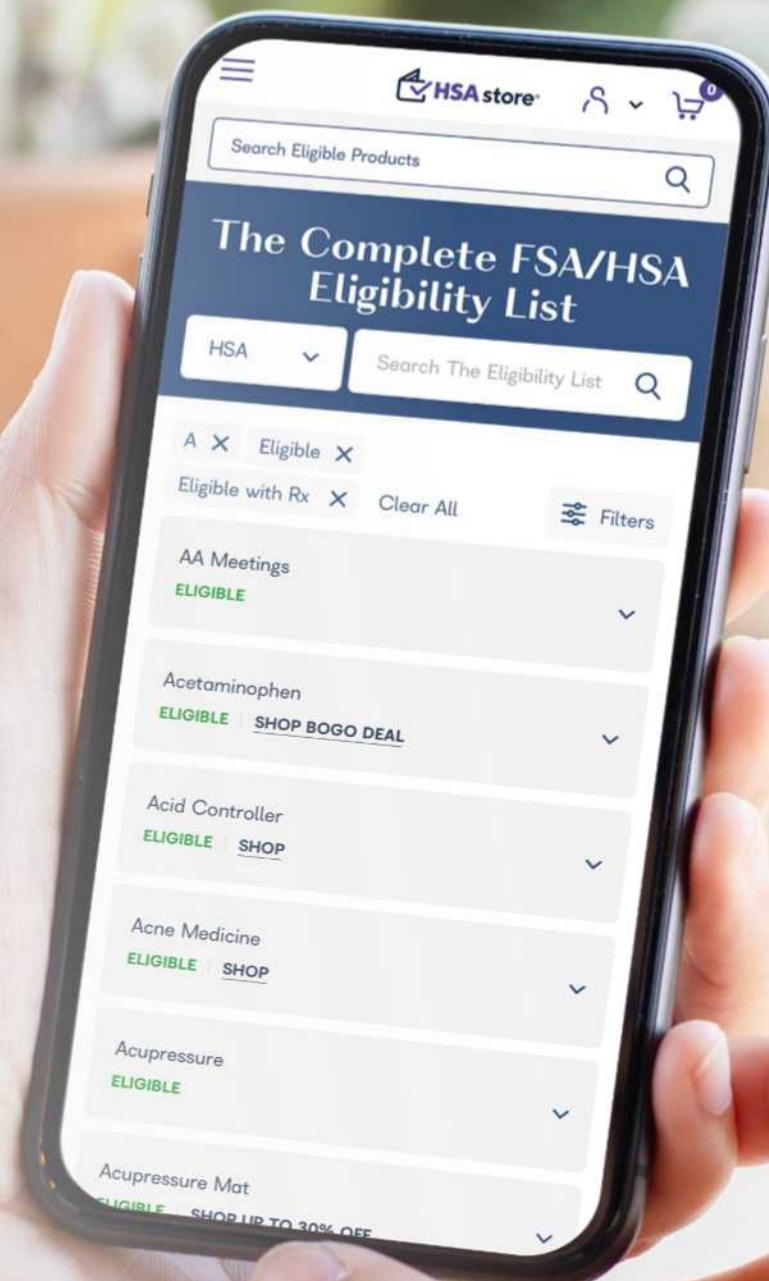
HSA store
0
Search Eligible Products

The Complete FSA/HSA Eligibility List

HSA
Search The Eligibility List

A ✕ Eligible ✕
Eligible with Rx ✕ Clear All
Filters

AA Meetings
ELIGIBLE

Acetaminophen
ELIGIBLE | SHOP BOGO DEAL

Acid Controller
ELIGIBLE | SHOP

Acne Medicine
ELIGIBLE | SHOP

Acupressure
ELIGIBLE

Acupressure Mat
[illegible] | SHOP UP TO 30% OFF